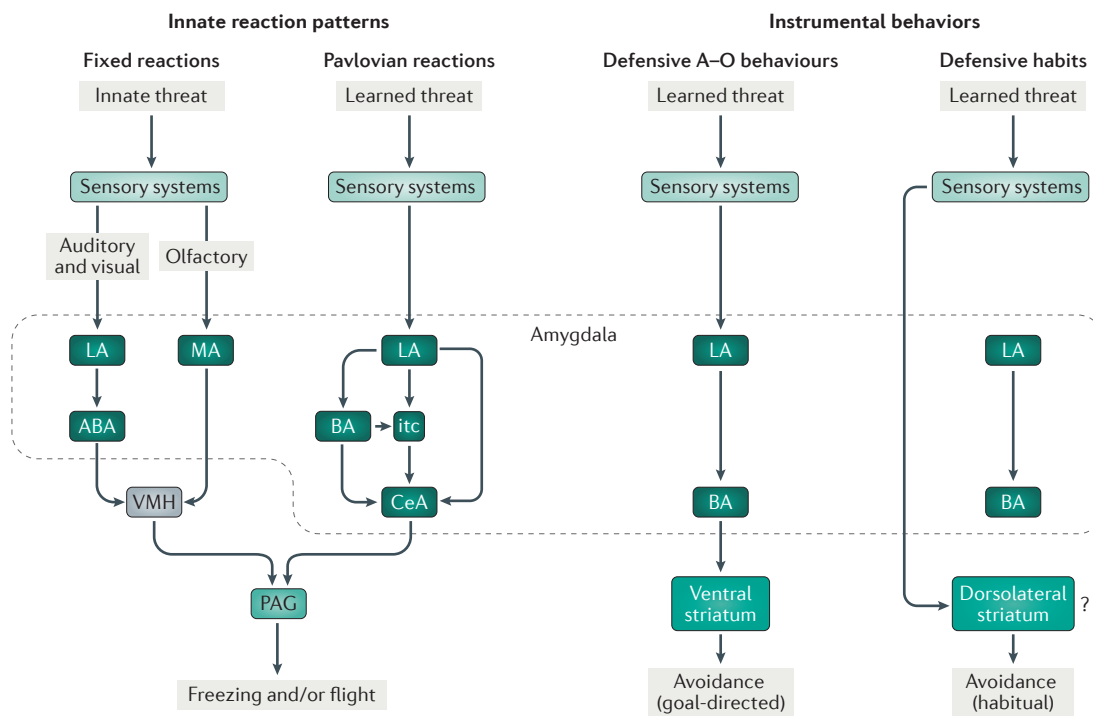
Innate reaction patterns

Instrumental behaviors

Fixed reactions

Pavlovian reactions

Defensive A–O behaviours

Defensive habits

Innate threat

Learned threat

Learned threat

Learned threat

Sensory systems

Sensory systems

Sensory systems

Sensory systems

Auditory and visual

Olfactory

Amygdala

LA

MA

LA

LA

LA

ABA

BA

itc

VMH

CeA

BA

BA

PAG

Ventral striatum

Dorsolateral striatum

?

Freezing and/or flight

Avoidance (goal-directed)

Avoidance (habitual)